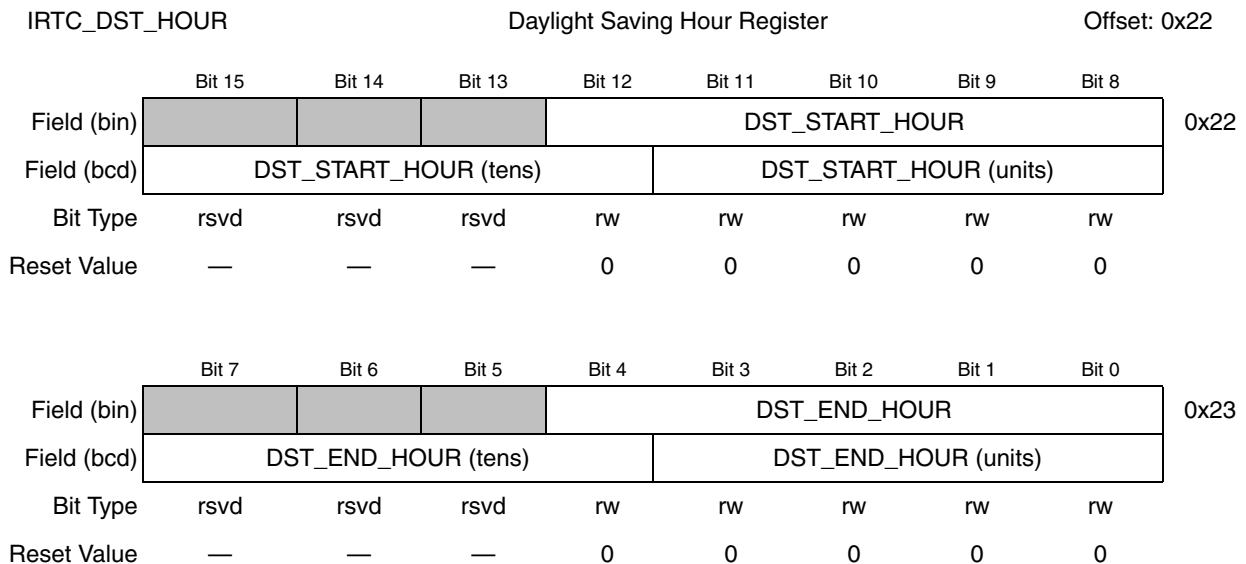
IRTC_DST_HOUR Daylight Saving Hour Register Offset: 0x22

| | Bit 15 | Bit 14 | Bit 13 | Bit 12 | Bit 11 | Bit 10 | Bit 9 | Bit 8 | |
|---|---|---|---|---|---|---|---|---|---|
| Field (bin) | | | | DST_START_HOUR | | | | | 0x22 |
| Field (bcd) | DST_START_HOUR (tens) | | | | DST_START_HOUR (units) | | | | |
| Bit Type | rsvd | rsvd | rsvd | rw | rw | rw | rw | rw | |
| Reset Value | — | — | — | 0 | 0 | 0 | 0 | 0 | |

| | Bit 7 | Bit 6 | Bit 5 | Bit 4 | Bit 3 | Bit 2 | Bit 1 | Bit 0 | |
|---|---|---|---|---|---|---|---|---|---|
| Field (bin) | | | | DST_END_HOUR | | | | | 0x23 |
| Field (bcd) | DST_END_HOUR (tens) | | | | DST_END_HOUR (units) | | | | |
| Bit Type | rsvd | rsvd | rsvd | rw | rw | rw | rw | rw | |
| Reset Value | — | — | — | 0 | 0 | 0 | 0 | 0 | |